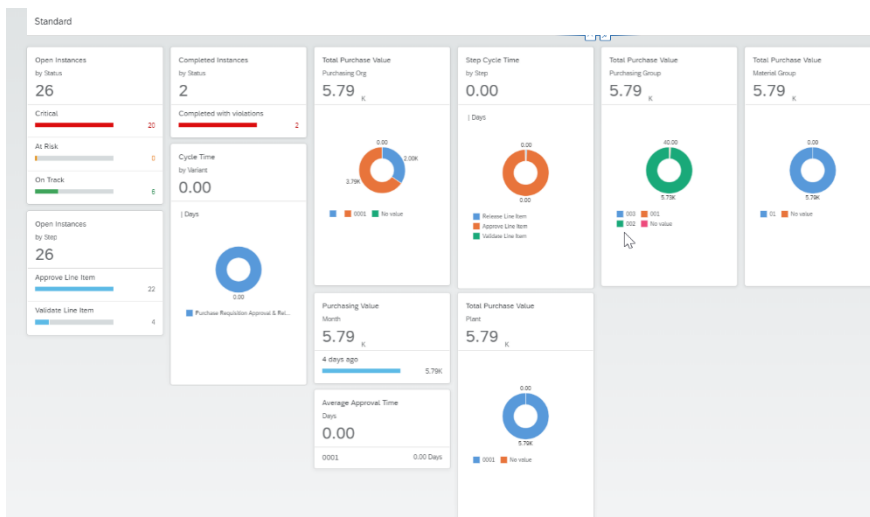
Standard

Open Instances
by Status
26
Critical 20
At Risk 0
On Track 6

Open Instances
by Step
26
Approve Line Item 22
Validate Line Item 4

Completed Instances
by Status
2
Completed with violations 2

Cycle Time
by Variant
0.00
| Days
0.00
Purchase Requisition Approval & Rel...

Total Purchase Value
Purchasing Org
5.79 K
0.00
2.00K
3.79K
0001 No value

Purchasing Value
Month
5.79 K
4 days ago 5.79K

Average Approval Time
Days
0.00
0001 0.00 Days

Step Cycle Time
by Step
0.00
| Days
0.00
0.00
Release Line Item
Approve Line Item
Validate Line Item

Total Purchase Value
Plant
5.79 K
0.00
5.79K
0001 No value

Total Purchase Value
Purchasing Group
5.79 K
40.00
5.79K
003 001
002 No value

Total Purchase Value
Material Group
5.79 K
0.00
5.79K
01 No value